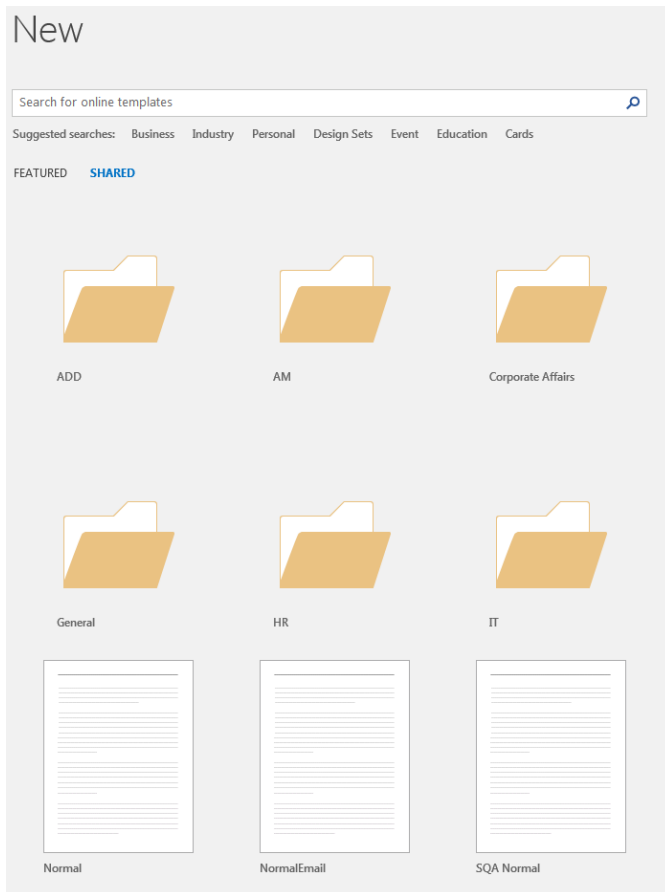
New

Search for online templates

Suggested searches: Business Industry Personal Design Sets Event Education Cards

FEATURED SHARED

ADD

AM

Corporate Affairs

General

HR

IT

Normal

NormalEmail

SQA Normal